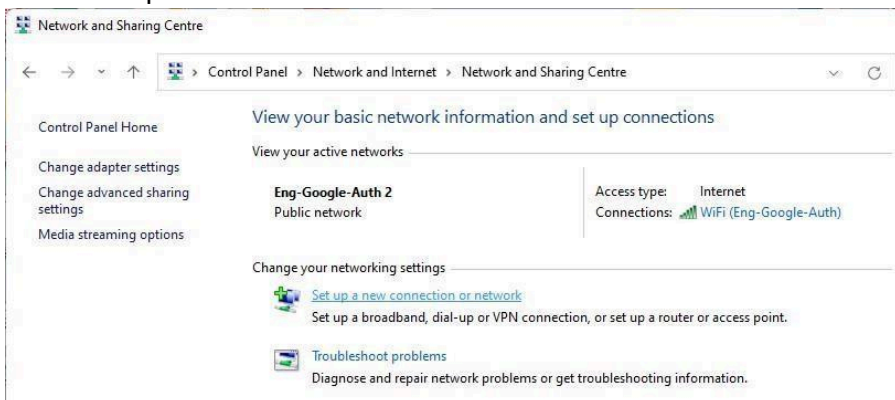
Network and Sharing Centre

Control Panel > Network and Internet > Network and Sharing Centre

Control Panel Home

Change adapter settings

Change advanced sharing settings

Media streaming options

View your basic network information and set up connections

View your active networks

Eng-Google-Auth 2
Public network

Access type: Internet
Connections: WiFi (Eng-Google-Auth)

Change your networking settings

Set up a new connection or network
Set up a broadband, dial-up or VPN connection, or set up a router or access point.

Troubleshoot problems
Diagnose and repair network problems or get troubleshooting information.